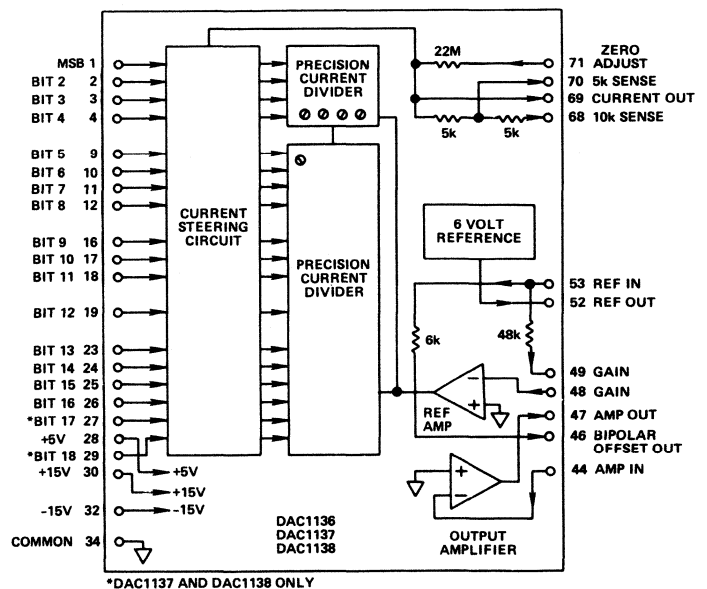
MSB 1
BIT 2 2
BIT 3 3
BIT 4 4
BIT 5 9
BIT 6 10
BIT 7 11
BIT 8 12
BIT 9 16
BIT 10 17
BIT 11 18
BIT 12 19
BIT 13 23
BIT 14 24
BIT 15 25
BIT 16 26
*BIT 17 27
+5V 28
*BIT 18 29
+15V 30
−15V 32
COMMON 34

CURRENT STEERING CIRCUIT

PRECISION CURRENT DIVIDER

PRECISION CURRENT DIVIDER

+5V
+15V
−15V

22M
5k
5k

ZERO
71 ADJUST
70 5k SENSE
69 CURRENT OUT
68 10k SENSE

6 VOLT REFERENCE

53 REF IN
52 REF OUT
6k
48k
49 GAIN
48 GAIN
REF AMP
47 AMP OUT
46 BIPOLAR OFFSET OUT
44 AMP IN

DAC1136
DAC1137
DAC1138

OUTPUT AMPLIFIER

*DAC1137 AND DAC1138 ONLY